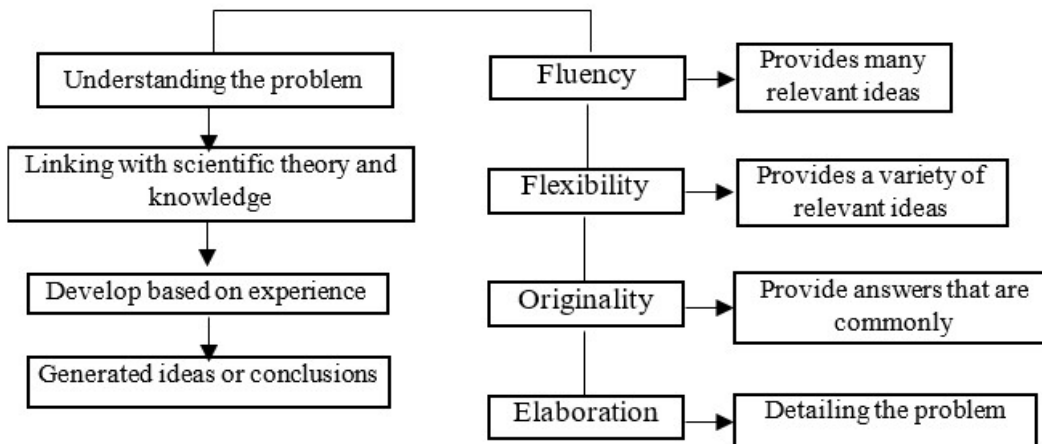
Understanding the problem

Linking with scientific theory and knowledge

Develop based on experience

Generated ideas or conclusions

Fluency

Provides many relevant ideas

Flexibility

Provides a variety of relevant ideas

Originality

Provide answers that are commonly

Elaboration

Detailing the problem